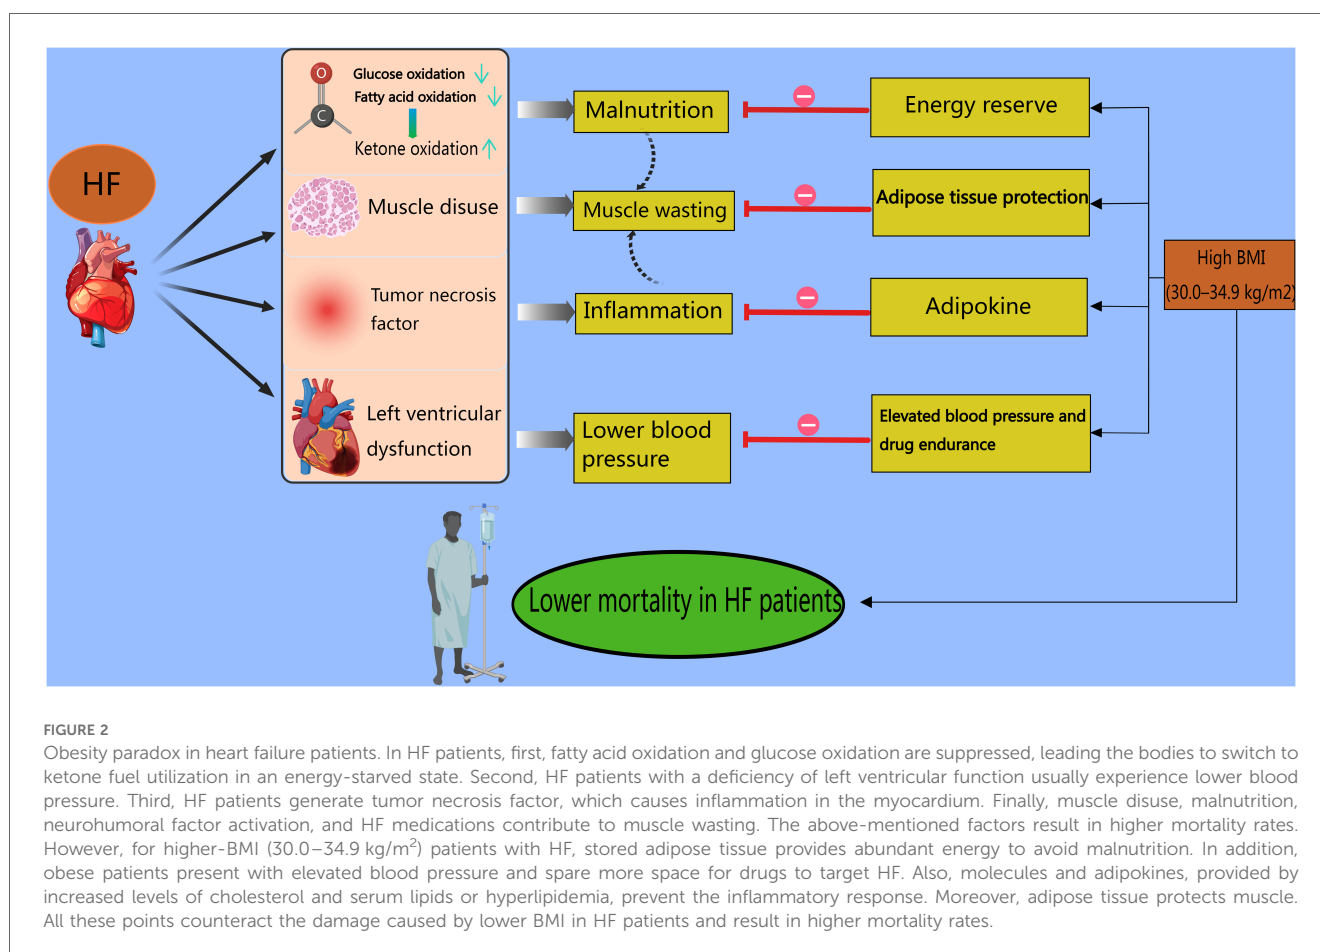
HF

O

C

Glucose oxidation

Fatty acid oxidation

Ketone oxidation

Muscle disuse

Tumor necrosis factor

Left ventricular dysfunction

Malnutrition

Muscle wasting

Inflammation

Lower blood pressure

Energy reserve

Adipose tissue protection

Adipokine

Elevated blood pressure and drug endurance

High BMI (30.0–34.9 kg/m2)

Lower mortality in HF patients

FIGURE 2

Obesity paradox in heart failure patients. In HF patients, first, fatty acid oxidation and glucose oxidation are suppressed, leading the bodies to switch to ketone fuel utilization in an energy-starved state. Second, HF patients with a deficiency of left ventricular function usually experience lower blood pressure. Third, HF patients generate tumor necrosis factor, which causes inflammation in the myocardium. Finally, muscle disuse, malnutrition, neurohumoral factor activation, and HF medications contribute to muscle wasting. The above-mentioned factors result in higher mortality rates. However, for higher-BMI (30.0–34.9 kg/m$^2$) patients with HF, stored adipose tissue provides abundant energy to avoid malnutrition. In addition, obese patients present with elevated blood pressure and spare more space for drugs to target HF. Also, molecules and adipokines, provided by increased levels of cholesterol and serum lipids or hyperlipidemia, prevent the inflammatory response. Moreover, adipose tissue protects muscle. All these points counteract the damage caused by lower BMI in HF patients and result in higher mortality rates.